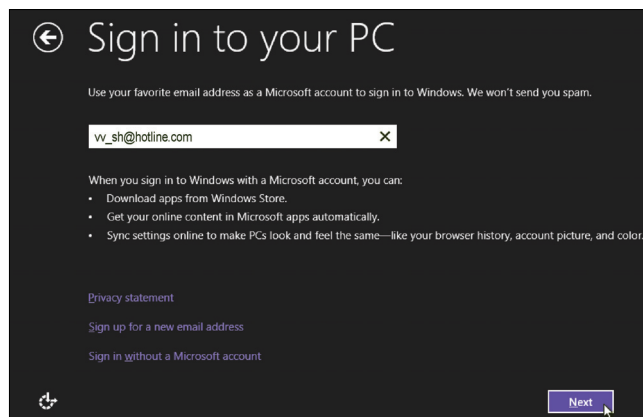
Sign in to your PC

Use your favorite email address as a Microsoft account to sign in to Windows. We won't send you spam.

vv_sh@hotline.com ×

When you sign in to Windows with a Microsoft account, you can:
• Download apps from Windows Store.
• Get your online content in Microsoft apps automatically.
• Sync settings online to make PCs look and feel the same—like your browser history, account picture, and color.

Privacy statement

Sign up for a new email address

Sign in without a Microsoft account

Next